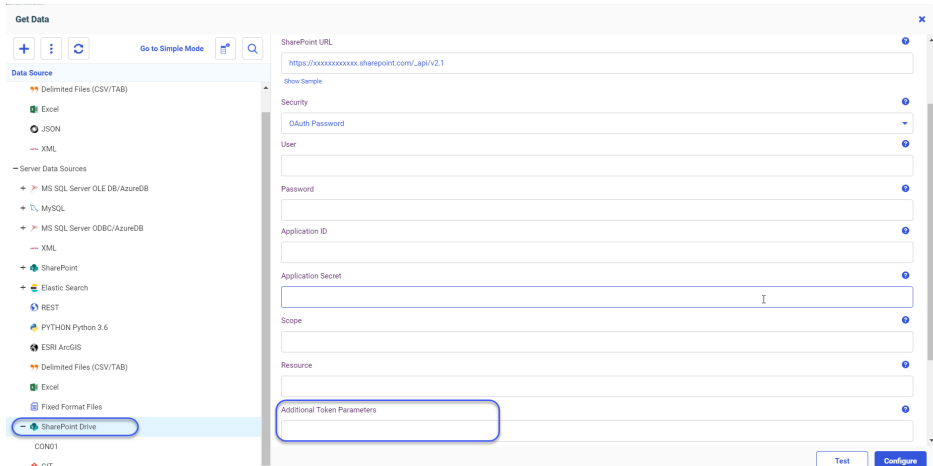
Get Data

Go to Simple Mode

Data Source

Delimited Files (CSV/TAB)

Excel

JSON

XML

− Server Data Sources

+ MS SQL Server OLE DB/AzureDB

+ MySQL

+ MS SQL Server ODBC/AzureDB

XML

+ SharePoint

+ Elastic Search

REST

PYTHON Python 3.6

ESRI ArcGIS

Delimited Files (CSV/TAB)

Excel

Fixed Format Files

− SharePoint Drive

CON01

GIT

SharePoint URL

https://xxxxxxxxxxxx.sharepoint.com/_api/v2.1

Show Sample

Security

OAuth Password

User

Password

Application ID

Application Secret

Scope

Resource

Additional Token Parameters

Test

Configure